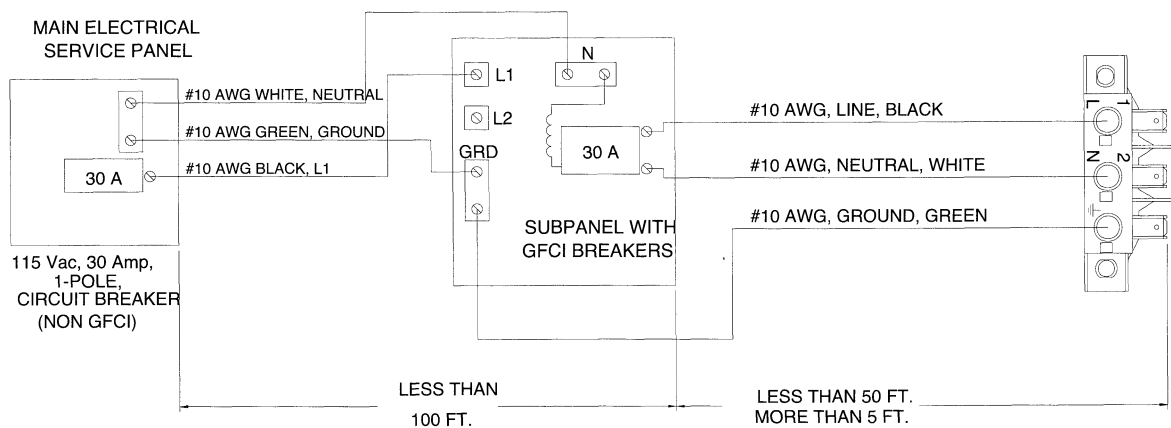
MAIN ELECTRICAL SERVICE PANEL

#10 AWG WHITE, NEUTRAL

#10 AWG GREEN, GROUND

30 A

#10 AWG BLACK, L1

115 Vac, 30 Amp, 1-POLE, CIRCUIT BREAKER (NON GFCI)

L1

L2

N

GRD

30 A

SUBPANEL WITH GFCI BREAKERS

#10 AWG, LINE, BLACK

#10 AWG, NEUTRAL, WHITE

#10 AWG, GROUND, GREEN

L 1

N 2

LESS THAN 100 FT.

LESS THAN 50 FT. MORE THAN 5 FT.